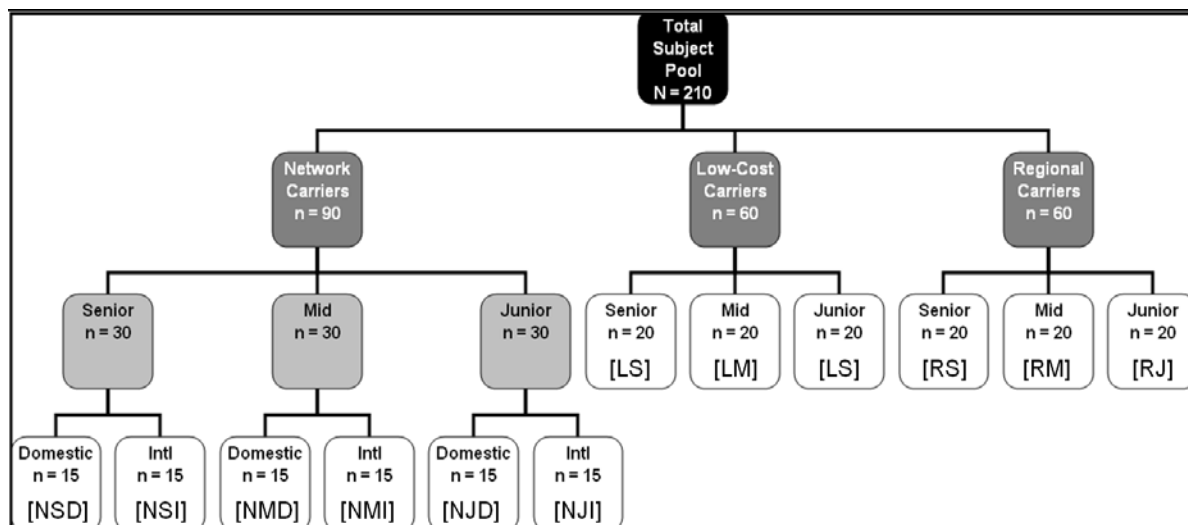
Total Subject Pool N = 210

Network Carriers n = 90

Low-Cost Carriers n = 60

Regional Carriers n = 60

Senior n = 30

Mid n = 30

Junior n = 30

Senior n = 20 [LS]

Mid n = 20 [LM]

Junior n = 20 [LS]

Senior n = 20 [RS]

Mid n = 20 [RM]

Junior n = 20 [RJ]

Domestic n = 15 [NSD]

Intl n = 15 [NSI]

Domestic n = 15 [NMD]

Intl n = 15 [NMI]

Domestic n = 15 [NJD]

Intl n = 15 [NJI]